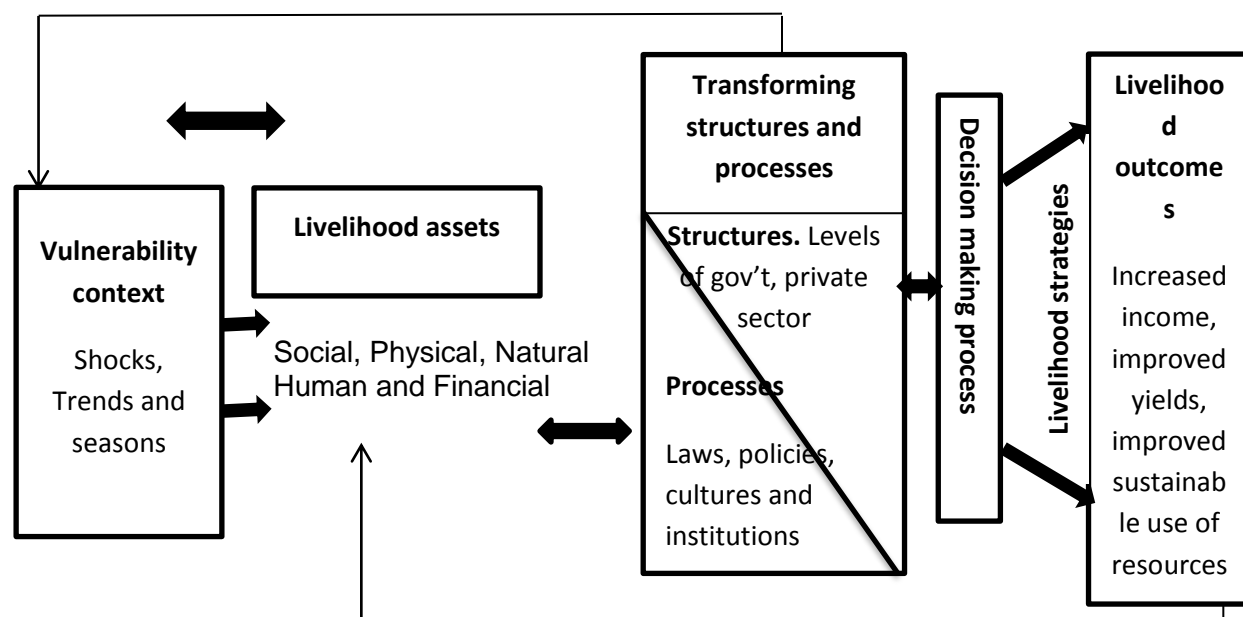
Vulnerability context

Shocks, Trends and seasons

Livelihood assets

Social, Physical, Natural Human and Financial

Transforming structures and processes

Structures. Levels of gov't, private sector

Processes

Laws, policies, cultures and institutions

Decision making process

Livelihood strategies

Livelihood outcomes

Increased income, improved yields, improved sustainable use of resources